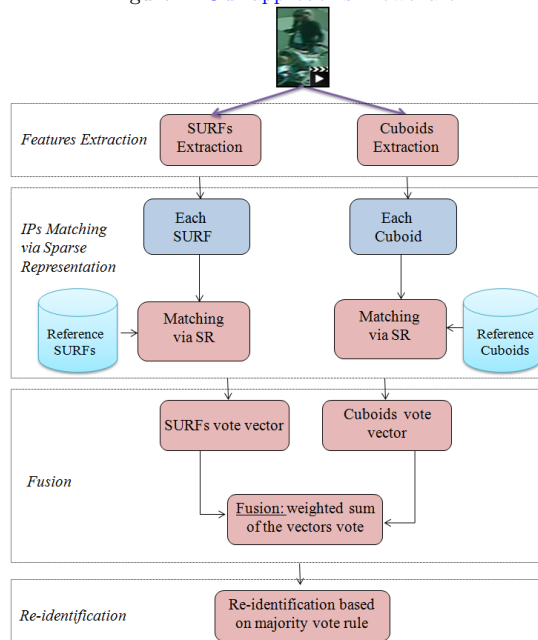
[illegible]

Features Extraction

SURFs Extraction

Cuboids Extraction

IPs Matching via Sparse Representation

Each SURF

Each Cuboid

Reference SURFs

Matching via SR

Matching via SR

Reference Cuboids

SURFs vote vector

Cuboids vote vector

Fusion

Fusion: weighted sum of the vectors vote

Re-identification

Re-identification based on majority vote rule